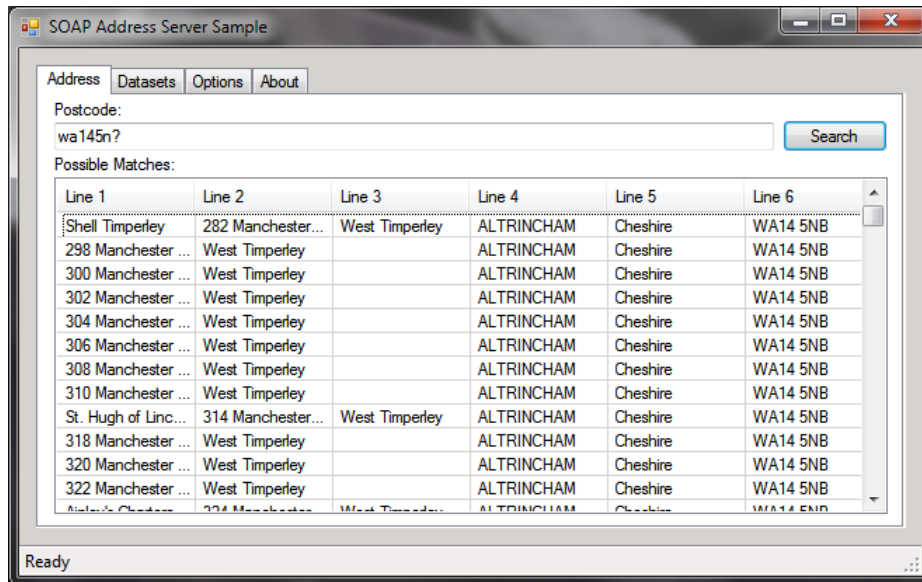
SOAP Address Server Sample

Address | Datasets | Options | About

Postcode:

wa145n?

Search

Possible Matches:

| Line 1 | Line 2 | Line 3 | Line 4 | Line 5 | Line 6 |
|---|---|---|---|---|---|
| Shell Timperley | 282 Manchester... | West Timperley | ALTRINCHAM | Cheshire | WA14 5NB |
| 298 Manchester ... | West Timperley | | ALTRINCHAM | Cheshire | WA14 5NB |
| 300 Manchester ... | West Timperley | | ALTRINCHAM | Cheshire | WA14 5NB |
| 302 Manchester ... | West Timperley | | ALTRINCHAM | Cheshire | WA14 5NB |
| 304 Manchester ... | West Timperley | | ALTRINCHAM | Cheshire | WA14 5NB |
| 306 Manchester ... | West Timperley | | ALTRINCHAM | Cheshire | WA14 5NB |
| 308 Manchester ... | West Timperley | | ALTRINCHAM | Cheshire | WA14 5NB |
| 310 Manchester ... | West Timperley | | ALTRINCHAM | Cheshire | WA14 5NB |
| St. Hugh of Linc... | 314 Manchester... | West Timperley | ALTRINCHAM | Cheshire | WA14 5NB |
| 318 Manchester ... | West Timperley | | ALTRINCHAM | Cheshire | WA14 5NB |
| 320 Manchester ... | West Timperley | | ALTRINCHAM | Cheshire | WA14 5NB |
| 322 Manchester ... | West Timperley | | ALTRINCHAM | Cheshire | WA14 5NB |
| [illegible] | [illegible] | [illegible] | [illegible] | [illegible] | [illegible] |

Ready